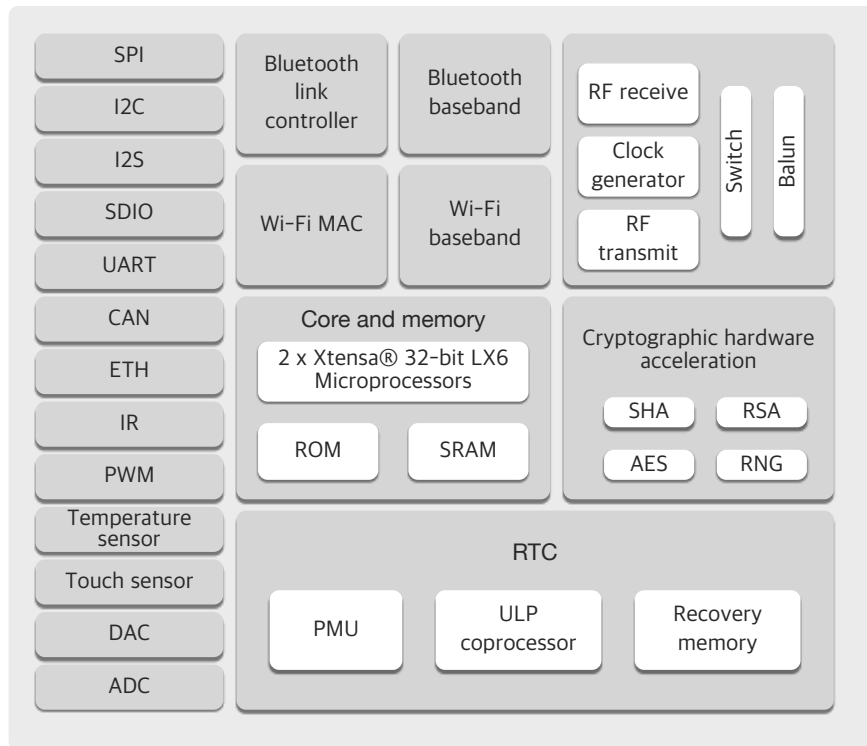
SPI
I2C
I2S
SDIO
UART
CAN
ETH
IR
PWM
Temperature sensor
Touch sensor
DAC
ADC

Bluetooth link controller

Bluetooth baseband

Wi-Fi MAC

Wi-Fi baseband

RF receive
Clock generator
RF transmit
Switch
Balun

Core and memory
2 x Xtensa® 32-bit LX6 Microprocessors
ROM
SRAM

Cryptographic hardware acceleration
SHA
RSA
AES
RNG

RTC
PMU
ULP coprocessor
Recovery memory